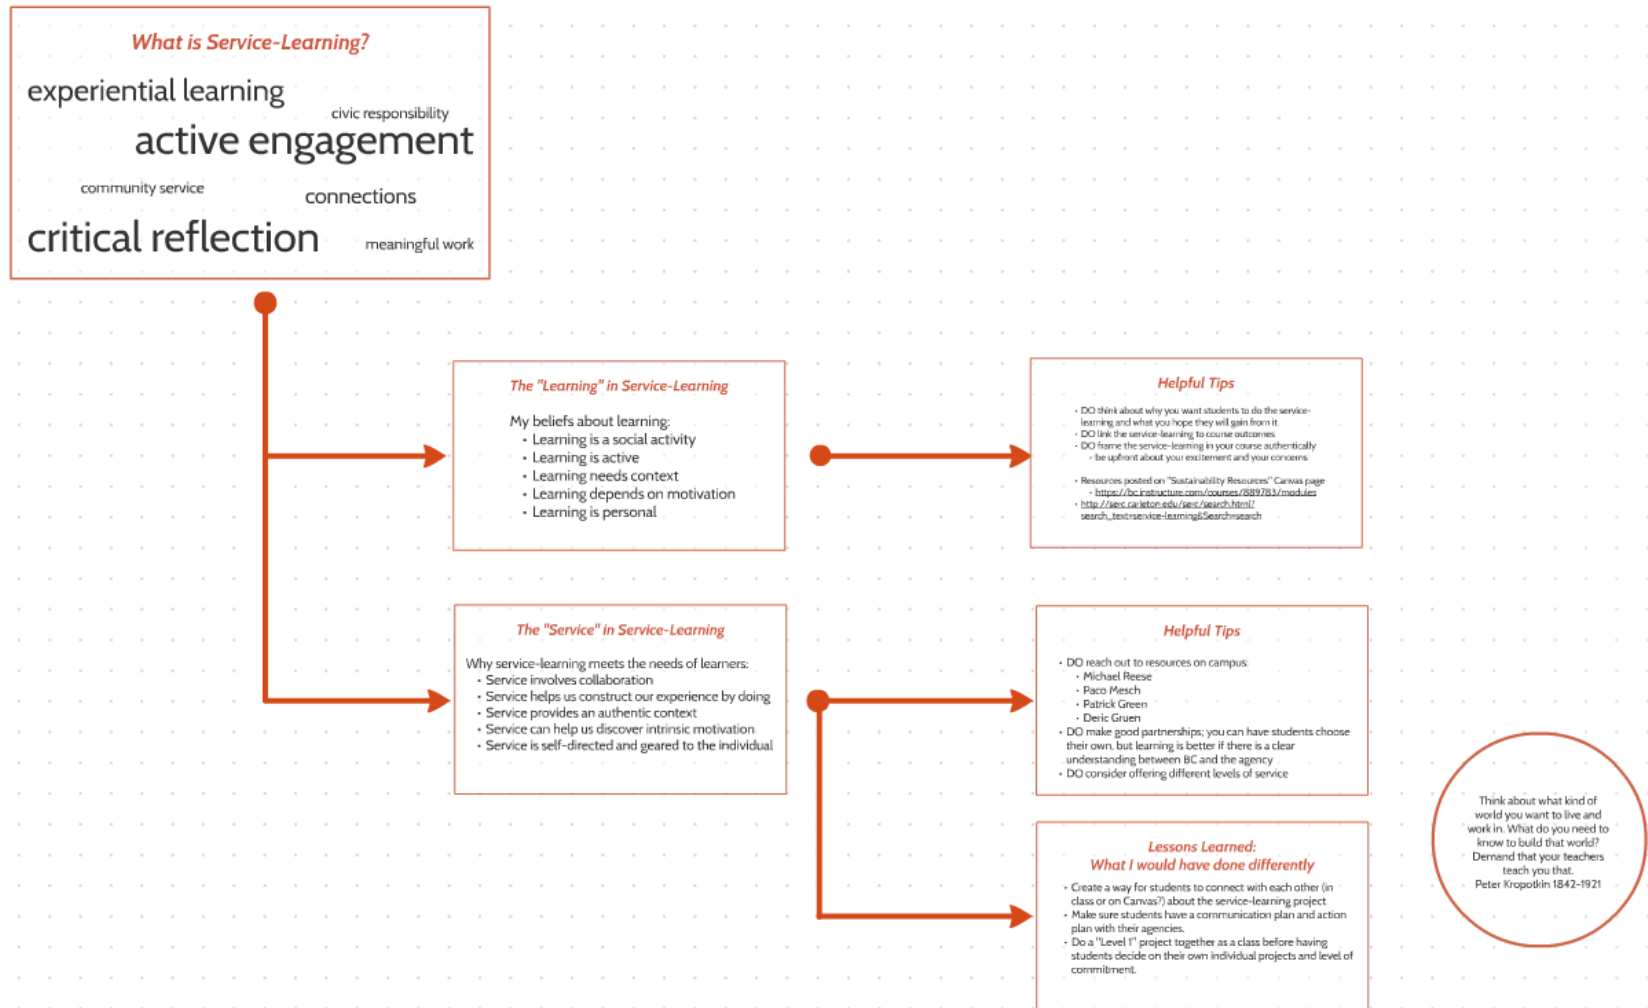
What is Service-Learning?

experiential learning

civic responsibility

active engagement

community service

connections

critical reflection

meaningful work

The "Learning" in Service-Learning

My beliefs about learning:
- Learning is a social activity
- Learning is active
- Learning needs context
- Learning depends on motivation
- Learning is personal

Helpful Tips

- DO think about why you want students to do the service-learning and what you hope they will gain from it
- DO link the service-learning to course outcomes
- DO frame the service-learning in your course authentically
  - be upfront about your excitement and your concerns

- Resources posted on "Sustainability Resources" Canvas page
  - https://bc.instructure.com/courses/889783/modules
- http://serc.carleton.edu/serc/search.html?search_text=service-learning&Search=search

The "Service" in Service-Learning

Why service-learning meets the needs of learners:
- Service involves collaboration
- Service helps us construct our experience by doing
- Service provides an authentic context
- Service can help us discover intrinsic motivation
- Service is self-directed and geared to the individual

Helpful Tips

- DO reach out to resources on campus:
  - Michael Reese
  - Paco Mesch
  - Patrick Green
  - Deric Gruen
- DO make good partnerships; you can have students choose their own, but learning is better if there is a clear understanding between BC and the agency
- DO consider offering different levels of service

Lessons Learned:
What I would have done differently

- Create a way for students to connect with each other (in class or on Canvas?) about the service-learning project
- Make sure students have a communication plan and action plan with their agencies.
- Do a "Level 1" project together as a class before having students decide on their own individual projects and level of commitment.

Think about what kind of world you want to live and work in. What do you need to know to build that world? Demand that your teachers teach you that.
Peter Kropotkin 1842-1921